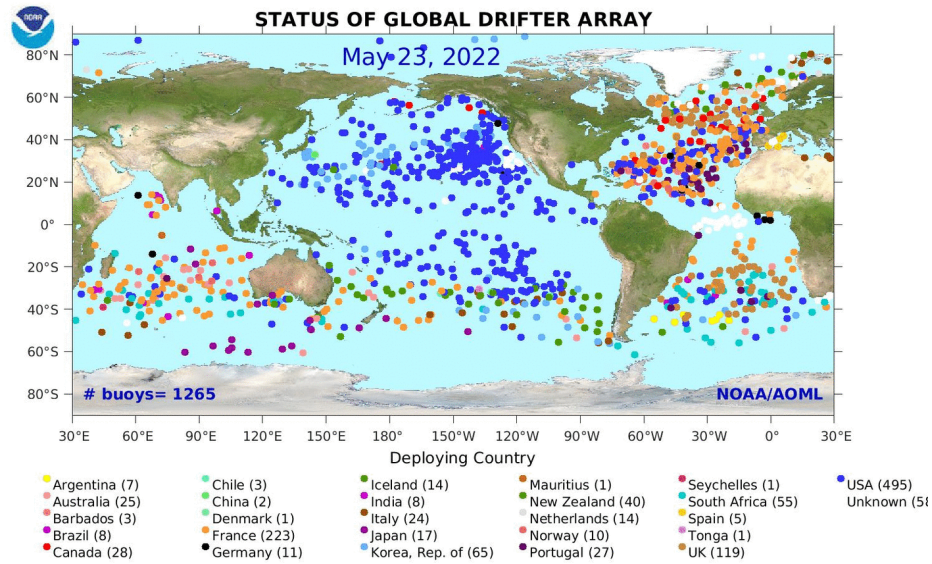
NOAA

STATUS OF GLOBAL DRIFTER ARRAY

May 23, 2022

80°N
60°N
40°N
20°N
0°
20°S
40°S
60°S
80°S

# buoys= 1265

NOAA/AOML

30°E 60°E 90°E 120°E 150°E 180° 150°W 120°W 90°W 60°W 30°W 0° 30°E

Deploying Country

Argentina (7)
Australia (25)
Barbados (3)
Brazil (8)
Canada (28)

Chile (3)
China (2)
Denmark (1)
France (223)
Germany (11)

Iceland (14)
India (8)
Italy (24)
Japan (17)
Korea, Rep. of (65)

Mauritius (1)
New Zealand (40)
Netherlands (14)
Norway (10)
Portugal (27)

Seychelles (1)
South Africa (55)
Spain (5)
Tonga (1)
UK (119)

USA (495)
Unknown (58